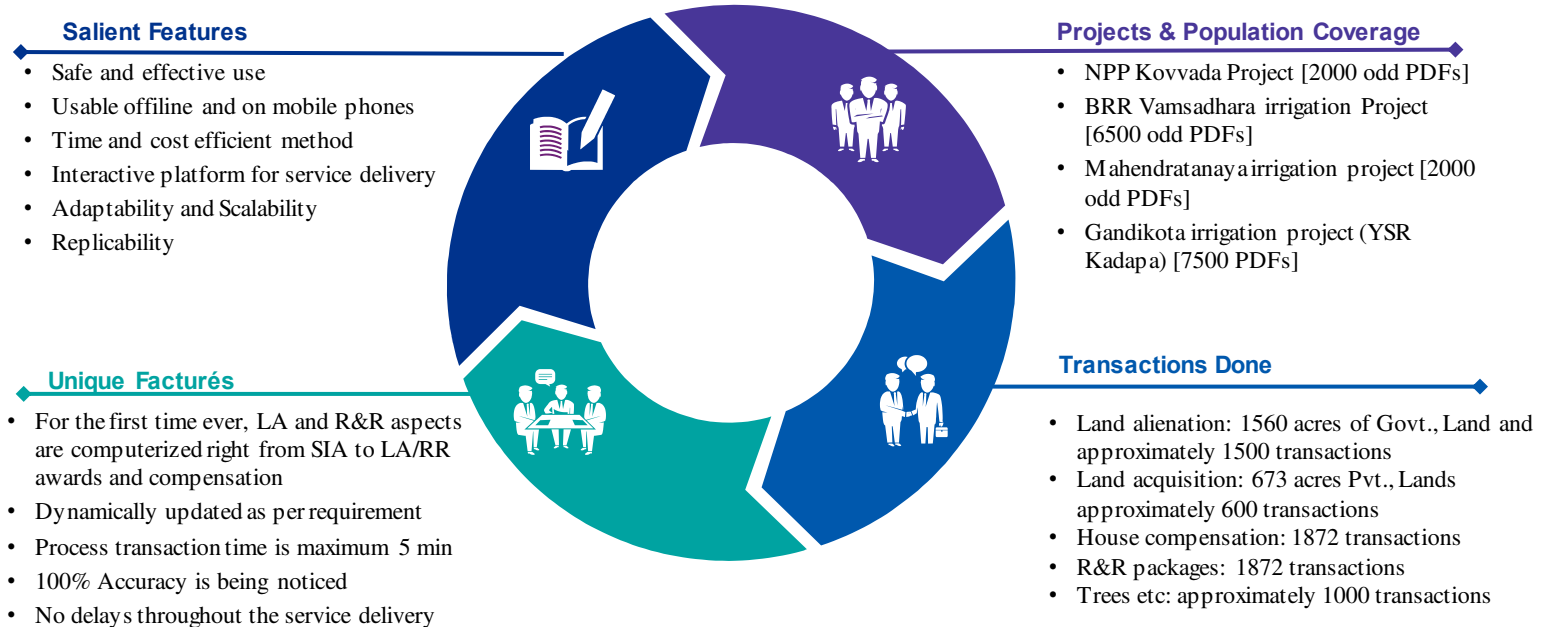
Salient Features

- Safe and effective use
- Usable offiline and on mobile phones
- Time and cost efficient method
- Interactive platform for service delivery
- Adaptability and Scalability
- Replicability

Projects & Population Coverage

- NPP Kovvada Project [2000 odd PDFs]
- BRR Vamsadhara irrigation Project [6500 odd PDFs]
- Mahendratanaya irrigation project [2000 odd PDFs]
- Gandikota irrigation project (YSR Kadapa) [7500 PDFs]

Unique Facturés

- For the first time ever, LA and R&R aspects are computerized right from SIA to LA/RR awards and compensation
- Dynamically updated as per requirement
- Process transaction time is maximum 5 min
- 100% Accuracy is being noticed
- No delays throughout the service delivery

Transactions Done

- Land alienation: 1560 acres of Govt., Land and approximately 1500 transactions
- Land acquisition: 673 acres Pvt., Lands approximately 600 transactions
- House compensation: 1872 transactions
- R&R packages: 1872 transactions
- Trees etc: approximately 1000 transactions